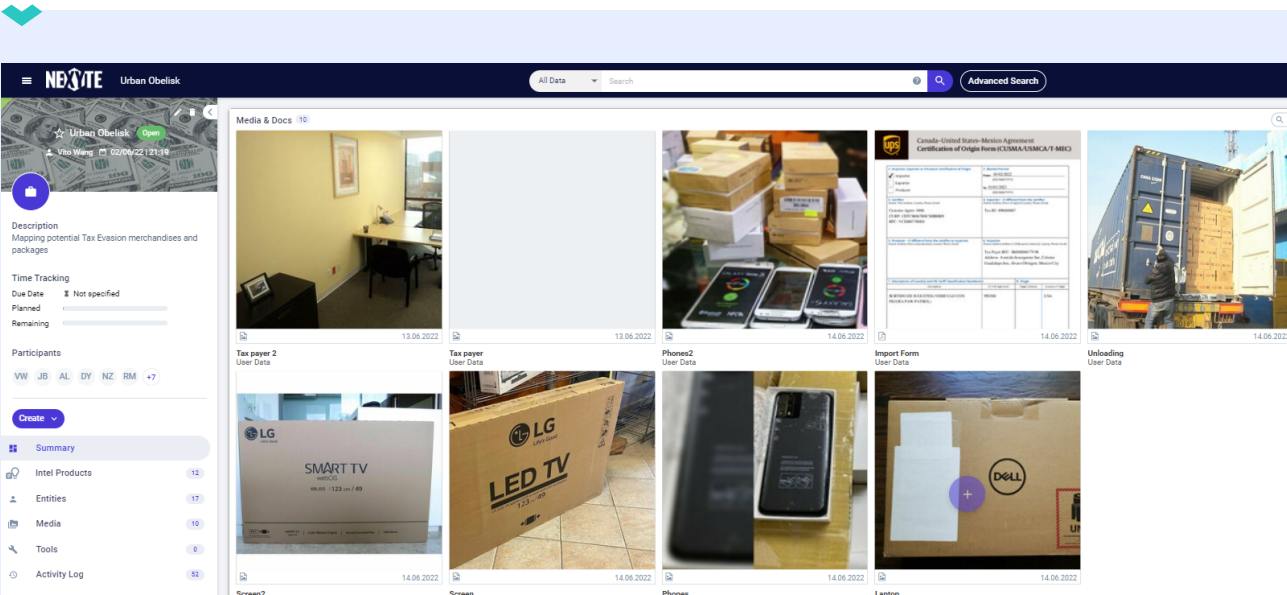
NEXSITE Urban Obelisk

All Data Search

Advanced Search

Urban Obelisk Open

Vito Wang 02/06/22 | 21:19

Description
Mapping potential Tax Evasion merchandises and packages

Time Tracking
Due Date Not specified
Planned
Remaining

Participants
VW JB AL DY NZ RM +7

Create

Summary
Intel Products 12
Entities 17
Media 10
Tools 0
Activity Log 52

Media & Docs 10

13.06.2022
Tax payer 2
User Data

13.06.2022
Tax payer
User Data

14.06.2022
Phones2
User Data

Canada–United States–Mexico Agreement
Certification of Origin Form (CUSMA/USMCA/T-MEC)
14.06.2022
Import Form
User Data

14.06.2022
Unloading
User Data

LG SMART TV
14.06.2022
Screen2

LG LED TV
14.06.2022
Screen

14.06.2022
Phones

DELL
14.06.2022
Laptop